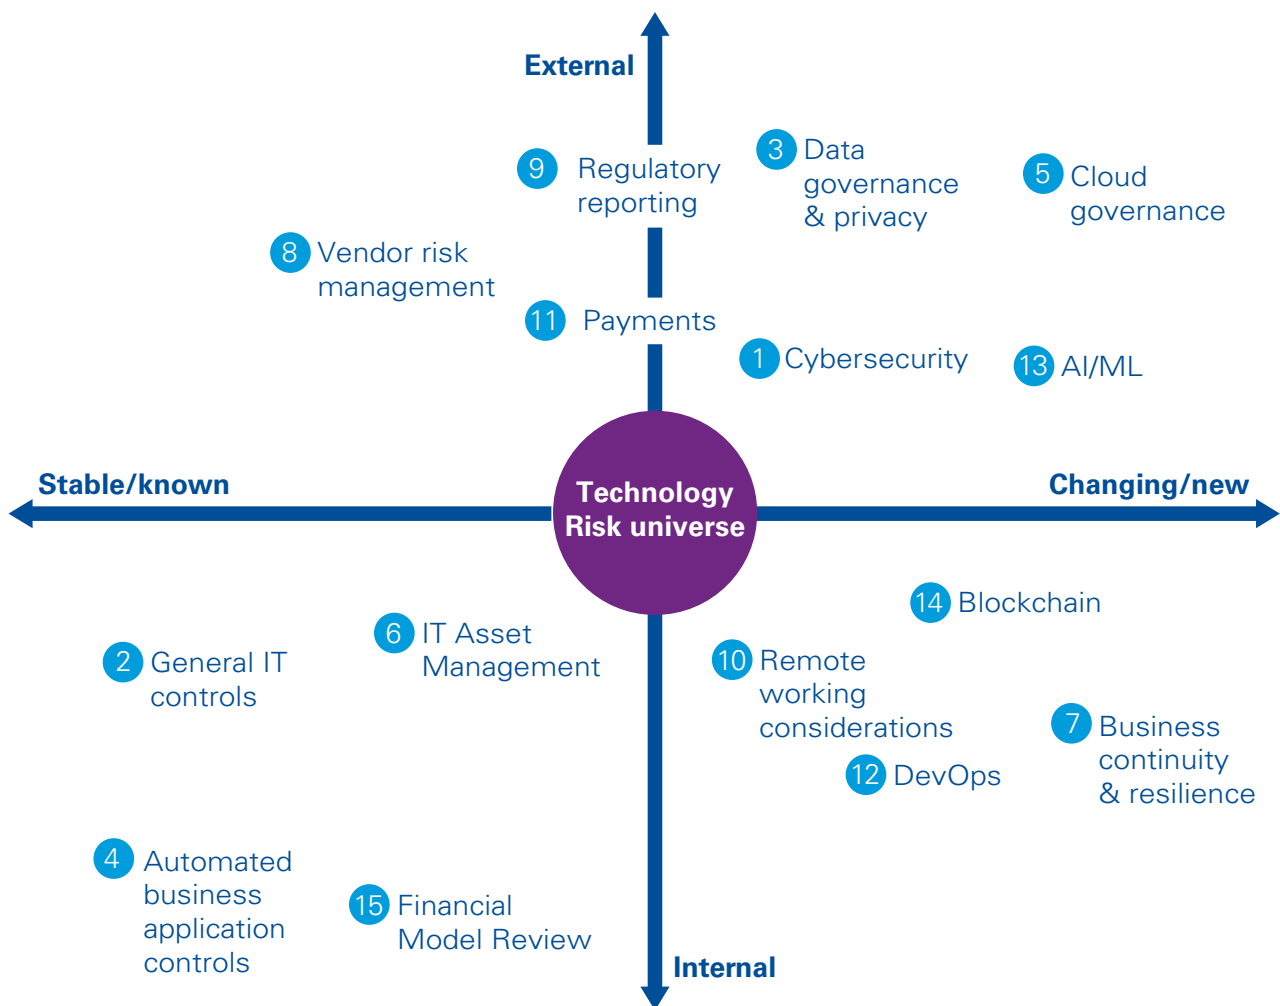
External

9 Regulatory reporting

3 Data governance & privacy

5 Cloud governance

8 Vendor risk management

11 Payments

1 Cybersecurity

13 AI/ML

Stable/known

Technology Risk universe

Changing/new

14 Blockchain

6 IT Asset Management

2 General IT controls

10 Remote working considerations

7 Business continuity & resilience

12 DevOps

4 Automated business application controls

15 Financial Model Review

Internal